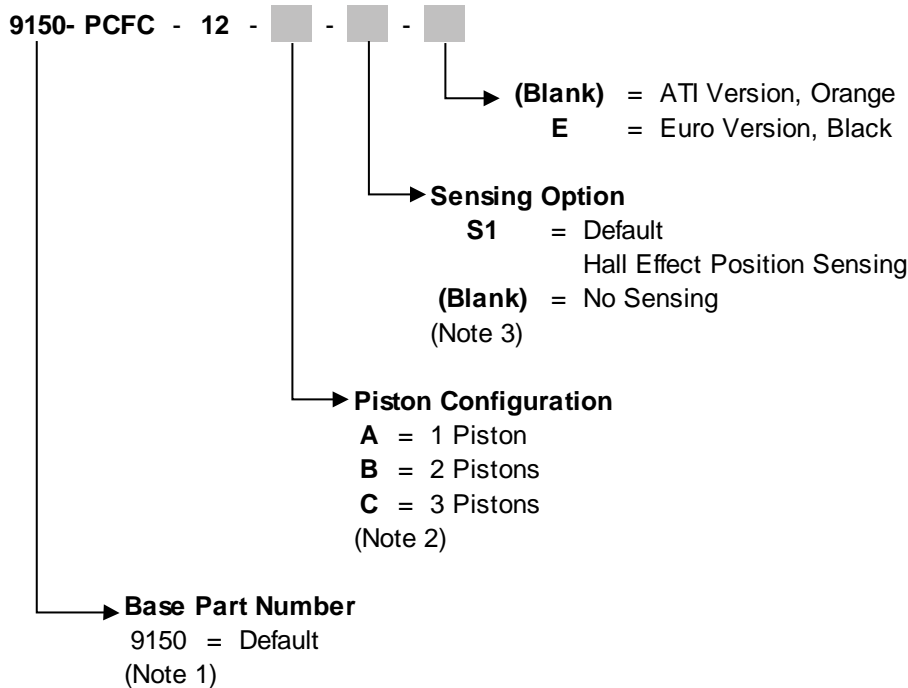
9150- PCFC - 12 - - -

(Blank) = ATI Version, Orange
E = Euro Version, Black

Sensing Option
S1 = Default
Hall Effect Position Sensing
(Blank) = No Sensing
(Note 3)

Piston Configuration
A = 1 Piston
B = 2 Pistons
C = 3 Pistons
(Note 2)

Base Part Number
9150 = Default
(Note 1)